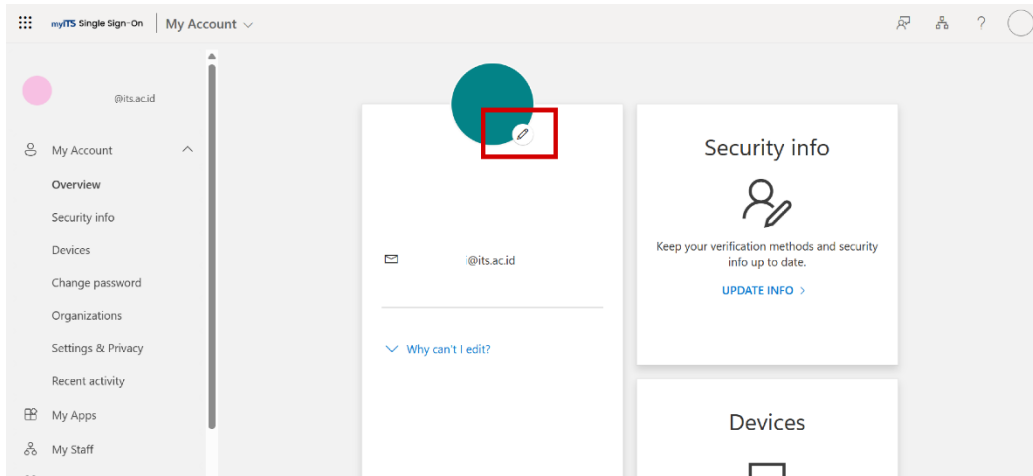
myITS Single Sign-On | My Account

@its.ac.id

My Account

Overview

Security info

Devices

Change password

Organizations

Settings & Privacy

Recent activity

My Apps

My Staff

@its.ac.id

Why can't I edit?

Security info

Keep your verification methods and security info up to date.

UPDATE INFO >

Devices